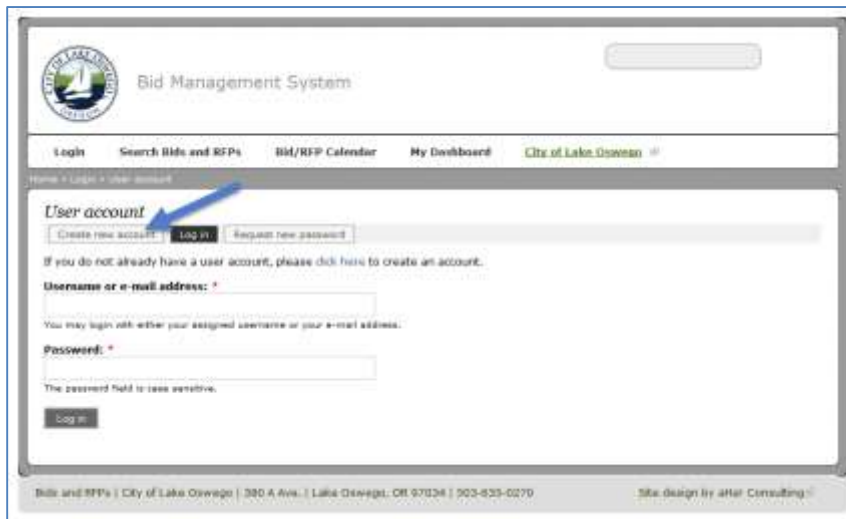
CITY OF LAKE OSWEGO OREGON

Bid Management System

Login Search Bids and RFPs Bid/RFP Calendar My Dashboard City of Lake Oswego

Home › Login › User account

User account

Create new account Log in Request new password

If you do not already have a user account, please click here to create an account.

Username or e-mail address: *

You may login with either your assigned username or your e-mail address.

Password: *

The password field is case sensitive.

Log in

Bids and RFPs | City of Lake Oswego | 380 A Ave. | Lake Oswego, OR 97034 | 503-635-0270

Site design by alter Consulting